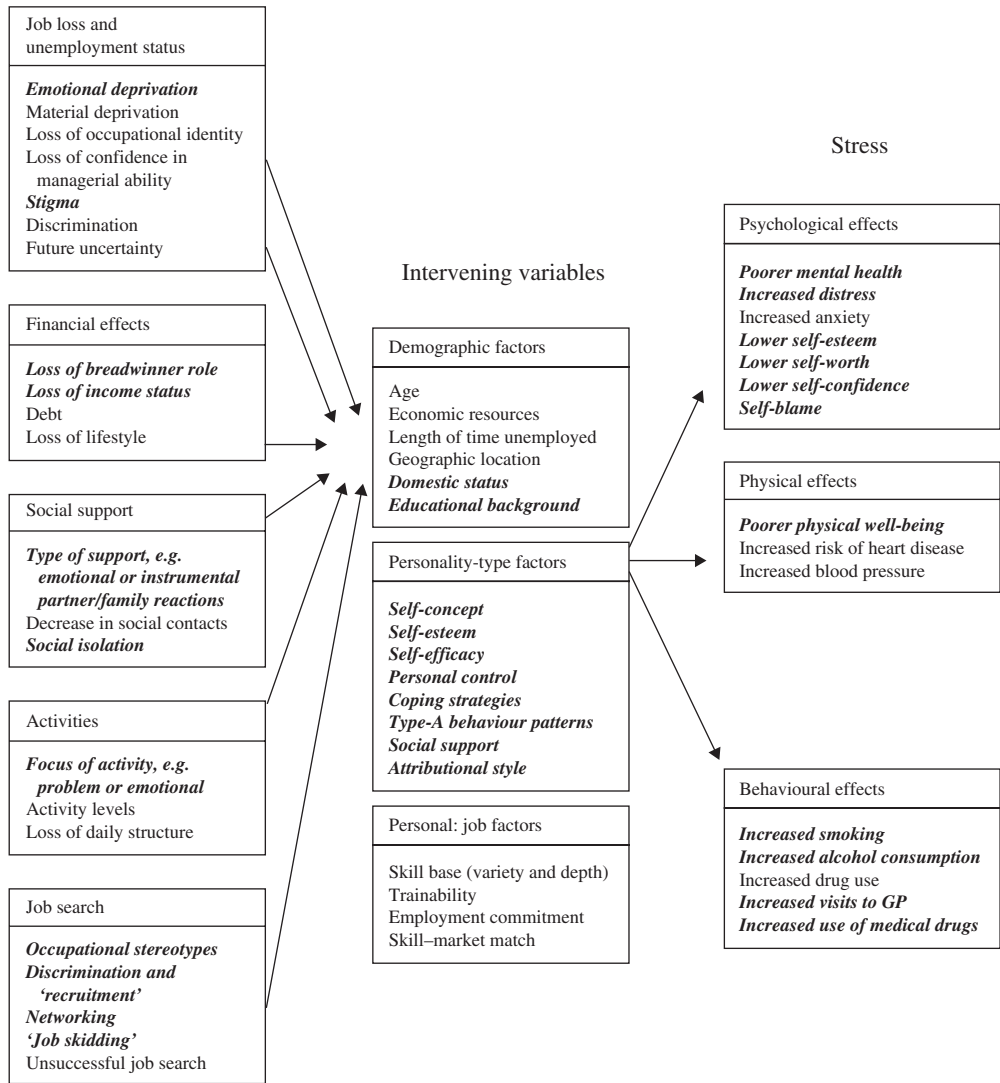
Job loss and unemployment status

*Emotional deprivation*
Material deprivation
Loss of occupational identity
Loss of confidence in managerial ability
*Stigma*
Discrimination
Future uncertainty

Financial effects

*Loss of breadwinner role*
*Loss of income status*
Debt
Loss of lifestyle

Social support

*Type of support, e.g. emotional or instrumental partner/family reactions*
Decrease in social contacts
*Social isolation*

Activities

*Focus of activity, e.g. problem or emotional*
Activity levels
Loss of daily structure

Job search

*Occupational stereotypes*
*Discrimination and 'recruitment'*
*Networking*
*'Job skidding'*
Unsuccessful job search

Intervening variables

Demographic factors

Age
Economic resources
Length of time unemployed
Geographic location
*Domestic status*
*Educational background*

Personality-type factors

*Self-concept*
*Self-esteem*
*Self-efficacy*
*Personal control*
*Coping strategies*
*Type-A behaviour patterns*
*Social support*
*Attributional style*

Personal: job factors

Skill base (variety and depth)
Trainability
Employment commitment
Skill–market match

Stress

Psychological effects

*Poorer mental health*
*Increased distress*
Increased anxiety
*Lower self-esteem*
*Lower self-worth*
*Lower self-confidence*
*Self-blame*

Physical effects

*Poorer physical well-being*
Increased risk of heart disease
Increased blood pressure

Behavioural effects

*Increased smoking*
*Increased alcohol consumption*
Increased drug use
*Increased visits to GP*
*Increased use of medical drugs*